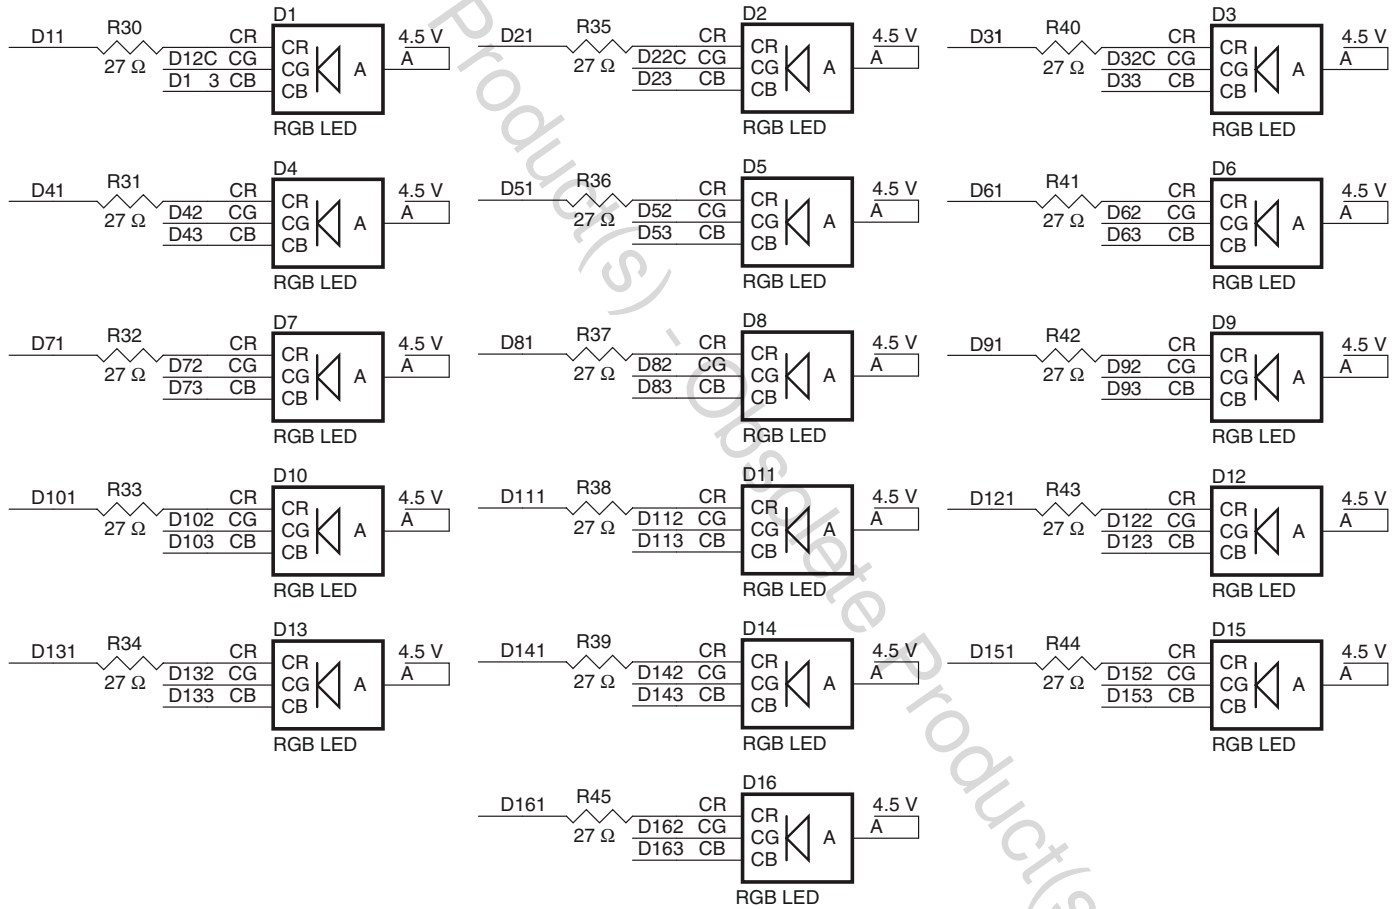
D11 R30 27 Ω CR D12C CG D1 3 CB D1 CR CG CB A 4.5 V A RGB LED

D21 R35 27 Ω CR D22C CG D23 CB D2 CR CG CB A 4.5 V A RGB LED

D31 R40 27 Ω CR D32C CG D33 CB D3 CR CG CB A 4.5 V A RGB LED

D41 R31 27 Ω CR D42 CG D43 CB D4 CR CG CB A 4.5 V A RGB LED

D51 R36 27 Ω CR D52 CG D53 CB D5 CR CG CB A 4.5 V A RGB LED

D61 R41 27 Ω CR D62 CG D63 CB D6 CR CG CB A 4.5 V A RGB LED

D71 R32 27 Ω CR D72 CG D73 CB D7 CR CG CB A 4.5 V A RGB LED

D81 R37 27 Ω CR D82 CG D83 CB D8 CR CG CB A 4.5 V A RGB LED

D91 R42 27 Ω CR D92 CG D93 CB D9 CR CG CB A 4.5 V A RGB LED

D101 R33 27 Ω CR D102 CG D103 CB D10 CR CG CB A 4.5 V A RGB LED

D111 R38 27 Ω CR D112 CG D113 CB D11 CR CG CB A 4.5 V A RGB LED

D121 R43 27 Ω CR D122 CG D123 CB D12 CR CG CB A 4.5 V A RGB LED

D131 R34 27 Ω CR D132 CG D133 CB D13 CR CG CB A 4.5 V A RGB LED

D141 R39 27 Ω CR D142 CG D143 CB D14 CR CG CB A 4.5 V A RGB LED

D151 R44 27 Ω CR D152 CG D153 CB D15 CR CG CB A 4.5 V A RGB LED

D161 R45 27 Ω CR D162 CG D163 CB D16 CR CG CB A 4.5 V A RGB LED

Product(s) - Obsolete Product(s)